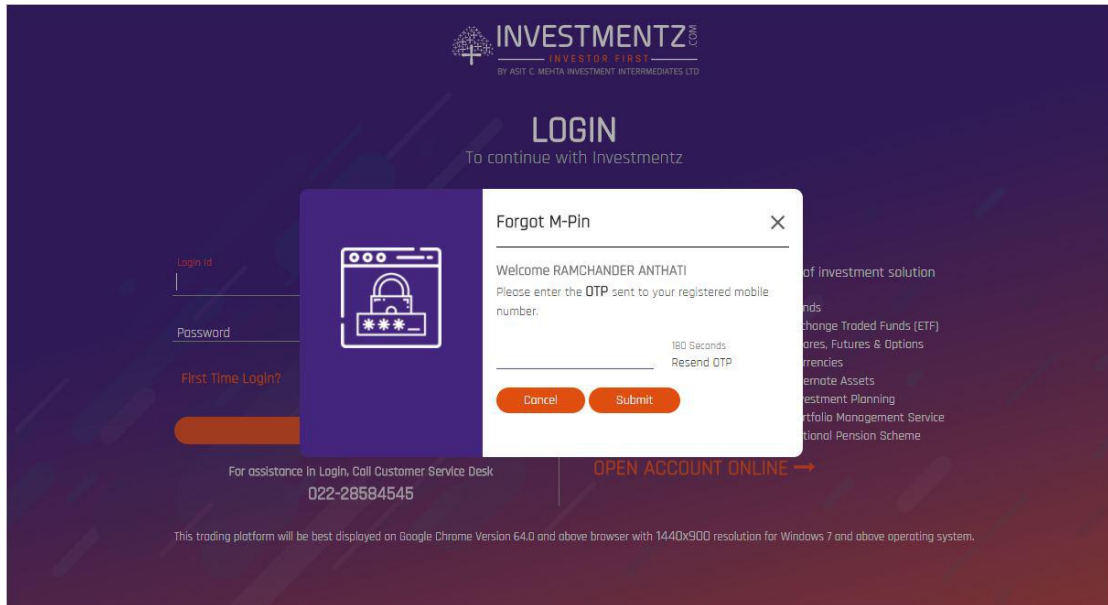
INVESTMENTZ.COM
INVESTOR FIRST
BY ASIT C. MEHTA INVESTMENT INTERRMEDIATES LTD

LOGIN
To continue with Investmentz

Login Id

Password

First Time Login?

Forgot M-Pin

Welcome RAMCHANDER ANTHATI
Please enter the OTP sent to your registered mobile number.

180 Seconds
Resend OTP

Cancel
Submit

of investment solution
nds
change Traded Funds (ETF)
ares, Futures & Options
rrencies
emate Assets
estment Planning
rtfolio Management Service
tional Pension Scheme

For assistance in Login, Call Customer Service Desk
022-28584545

OPEN ACCOUNT ONLINE

This trading platform will be best displayed on Google Chrome Version 64.0 and above browser with 1440x900 resolution for Windows 7 and above operating system.